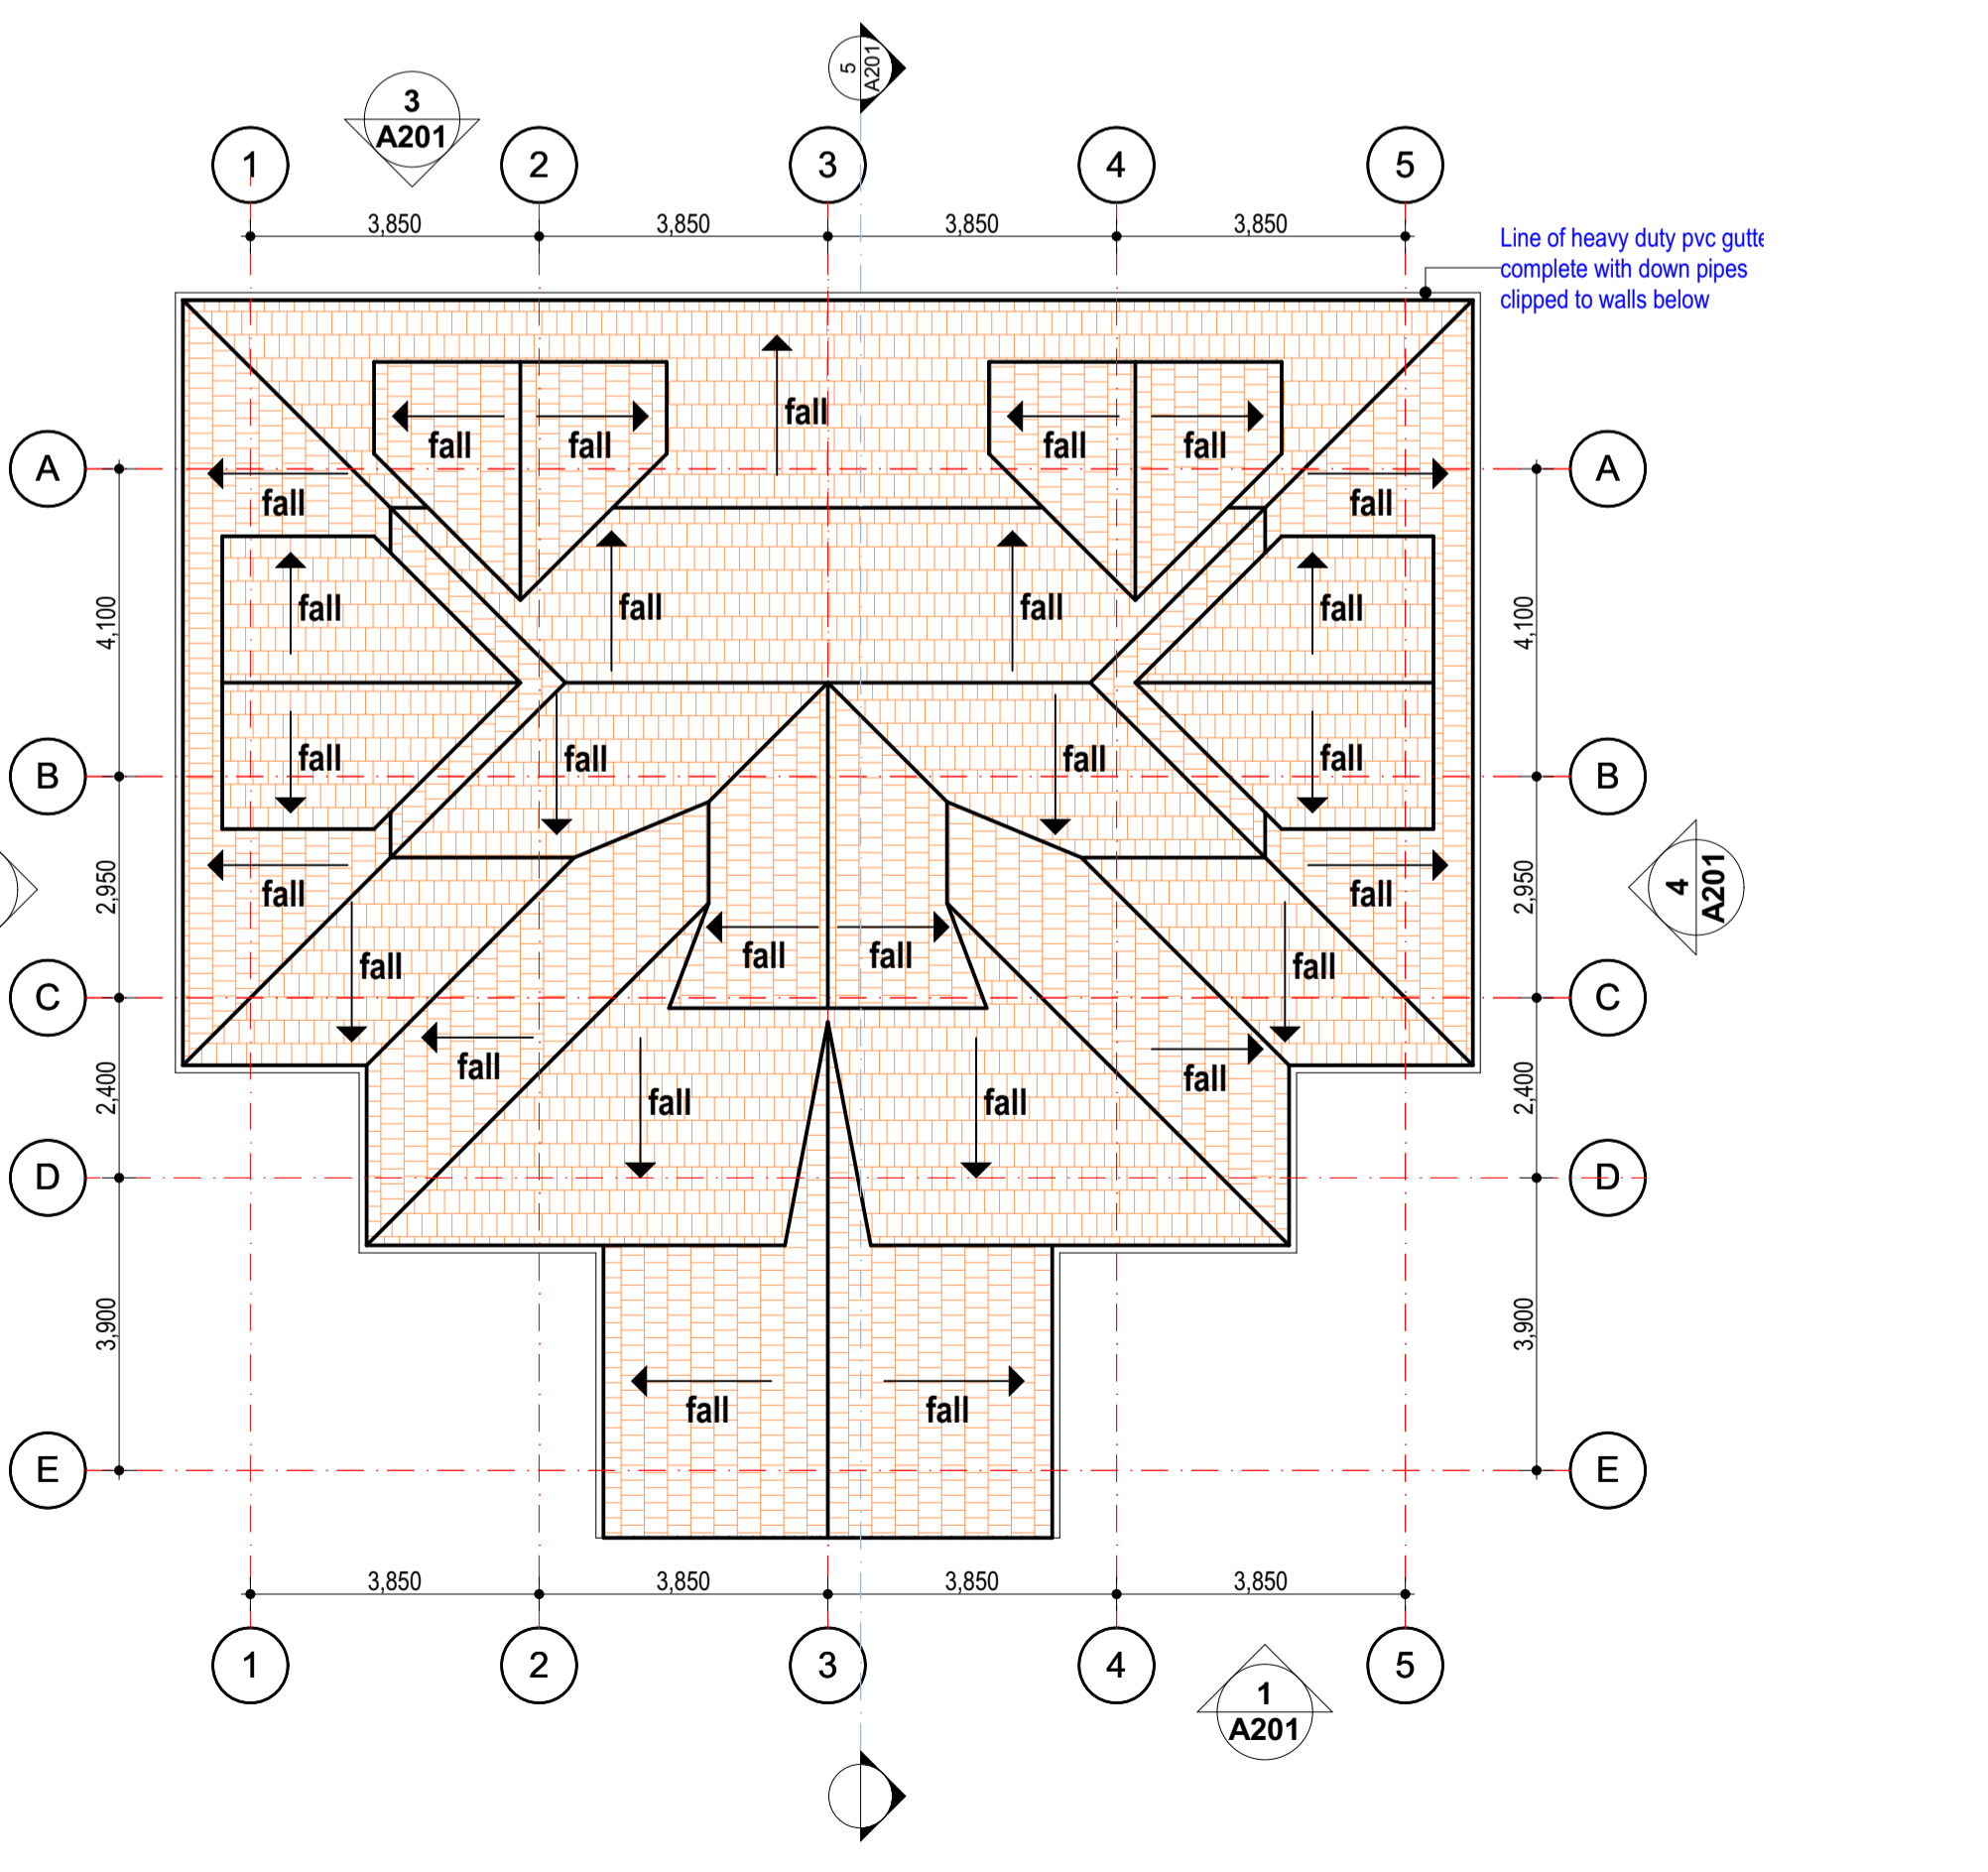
5
A201

3
A201

1 2 3 4 5

3,850 3,850 3,850 3,850

Line of heavy duty pvc gutte
complete with down pipes
clipped to walls below

fall
fall fall
fall fall
fall
fall
fall fall fall
fall
fall fall
fall
fall fall fall
fall
fall
fall fall
fall
fall
fall fall
fall fall
fall fall

A
B
C
D
E

A
B
C
D
E

4,100
2,950
2,400
3,900

4,100
2,950
2,400
3,900

4
A201

3,850 3,850 3,850 3,850

1 2 3 4 5

1
A201